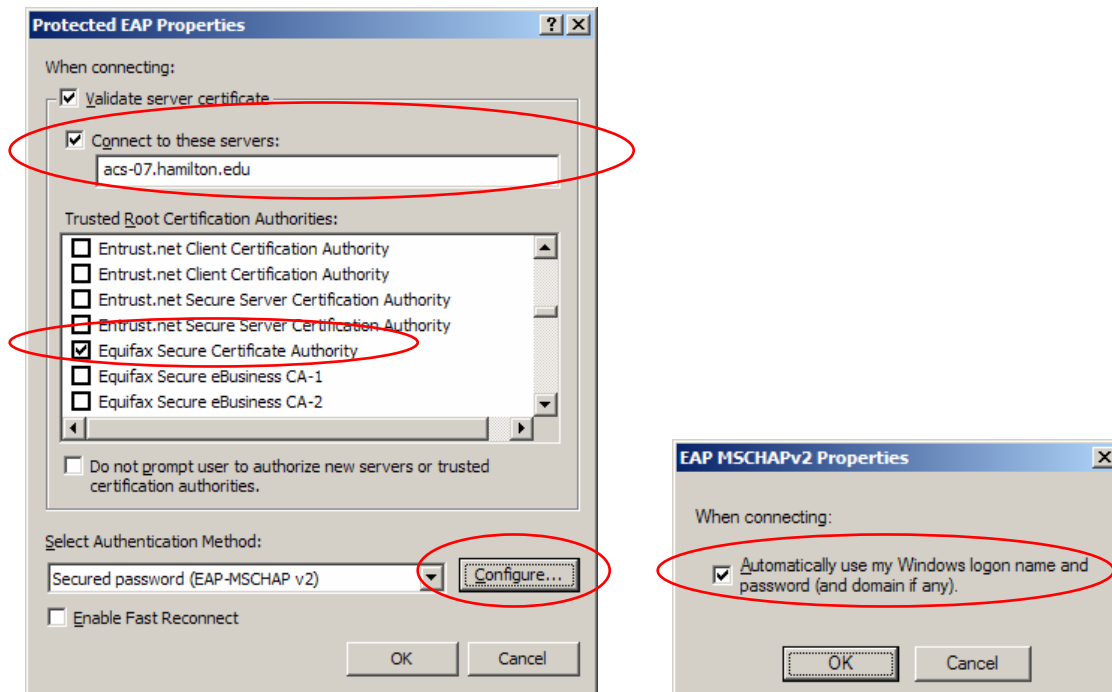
Protected EAP Properties

?

When connecting:

Validate server certificate

Connect to these servers:

acs-07.hamilton.edu

Trusted Root Certification Authorities:

Entrust.net Client Certification Authority

Entrust.net Client Certification Authority

Entrust.net Secure Server Certification Authority

Entrust.net Secure Server Certification Authority

Equifax Secure Certificate Authority

Equifax Secure eBusiness CA-1

Equifax Secure eBusiness CA-2

Do not prompt user to authorize new servers or trusted certification authorities.

Select Authentication Method:

Secured password (EAP-MSCHAP v2)

Configure...

Enable Fast Reconnect

OK

Cancel

EAP MSCHAPv2 Properties

When connecting:

Automatically use my Windows logon name and password (and domain if any).

OK

Cancel